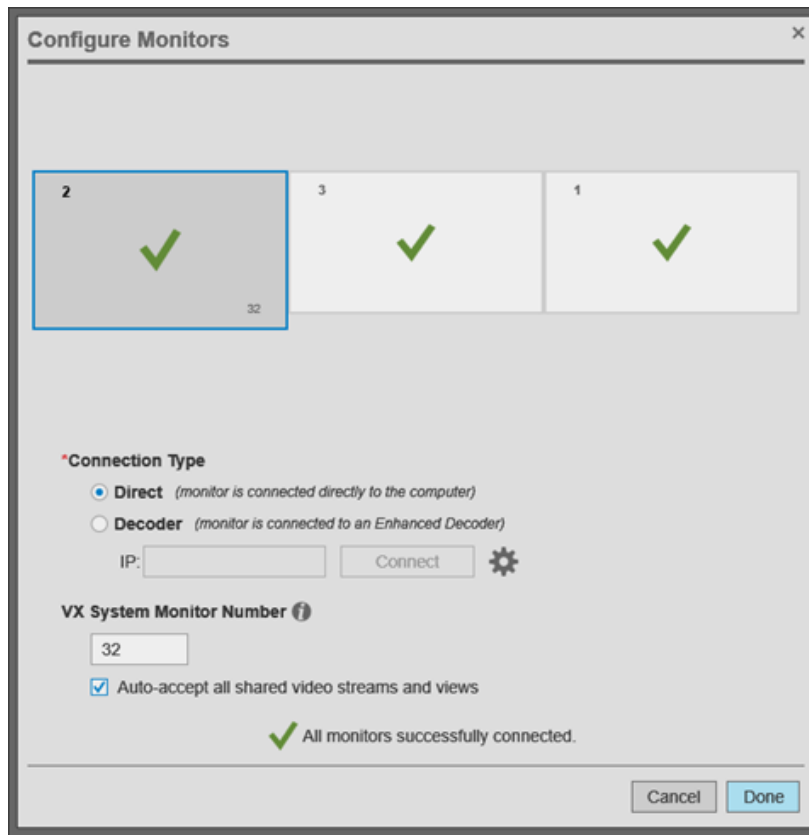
Configure Monitors

×

2

32

3

1

*Connection Type

Direct (monitor is connected directly to the computer)

Decoder (monitor is connected to an Enhanced Decoder)

IP:

Connect

VX System Monitor Number

32

Auto-accept all shared video streams and views

All monitors successfully connected.

Cancel

Done